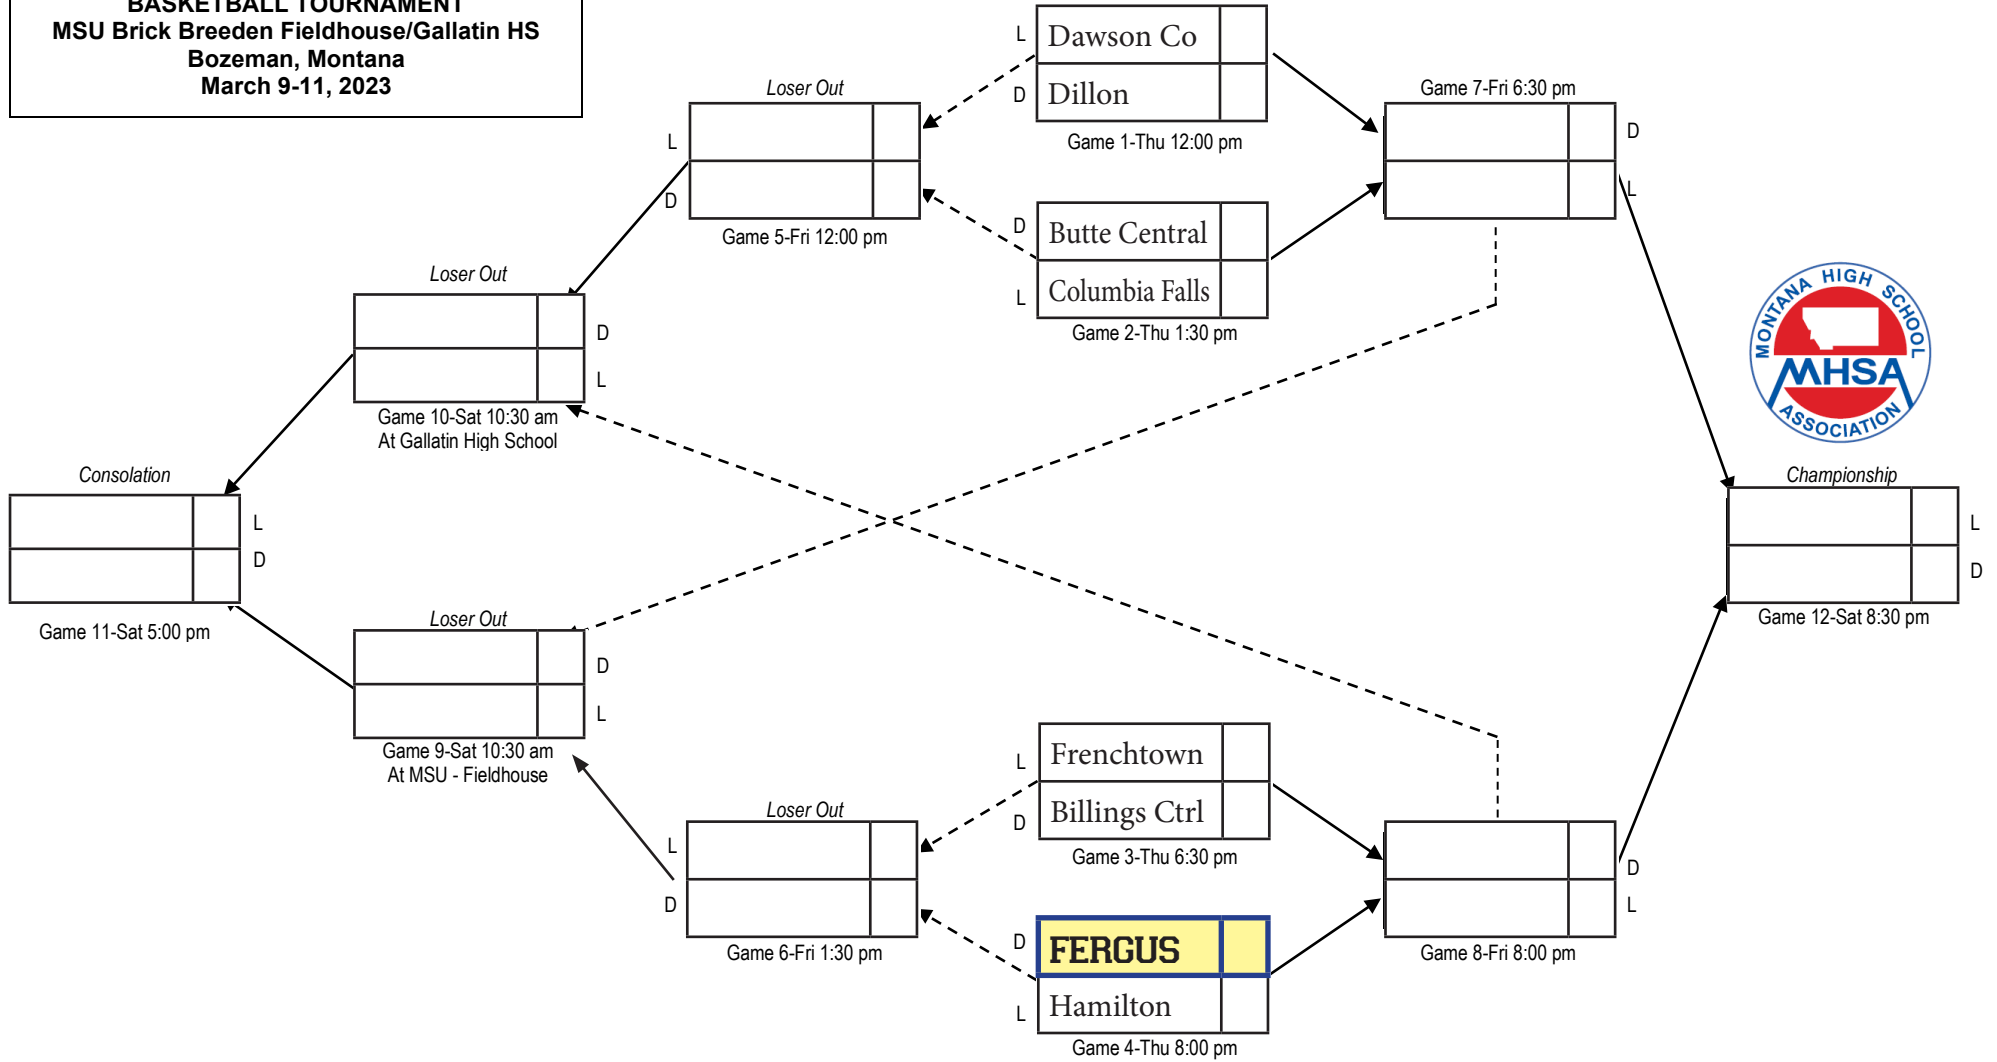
BASKETBALL TOURNAMENT
MSU Brick Breeden Fieldhouse/Gallatin HS
Bozeman, Montana
March 9-11, 2023

L Dawson Co
D Dillon
Game 1-Thu 12:00 pm

D Butte Central
L Columbia Falls
Game 2-Thu 1:30 pm

L Frenchtown
D Billings Ctrl
Game 3-Thu 6:30 pm

D FERGUS
L Hamilton
Game 4-Thu 8:00 pm

Loser Out
L
D
Game 5-Fri 12:00 pm

Loser Out
L
D
Game 6-Fri 1:30 pm

Game 7-Fri 6:30 pm
D
L

Game 8-Fri 8:00 pm
D
L

Loser Out
D
L
Game 9-Sat 10:30 am
At MSU - Fieldhouse

Loser Out
D
L
Game 10-Sat 10:30 am
At Gallatin High School

Consolation
L
D
Game 11-Sat 5:00 pm

Championship
L
D
Game 12-Sat 8:30 pm

MONTANA HIGH SCHOOL MHSA ASSOCIATION